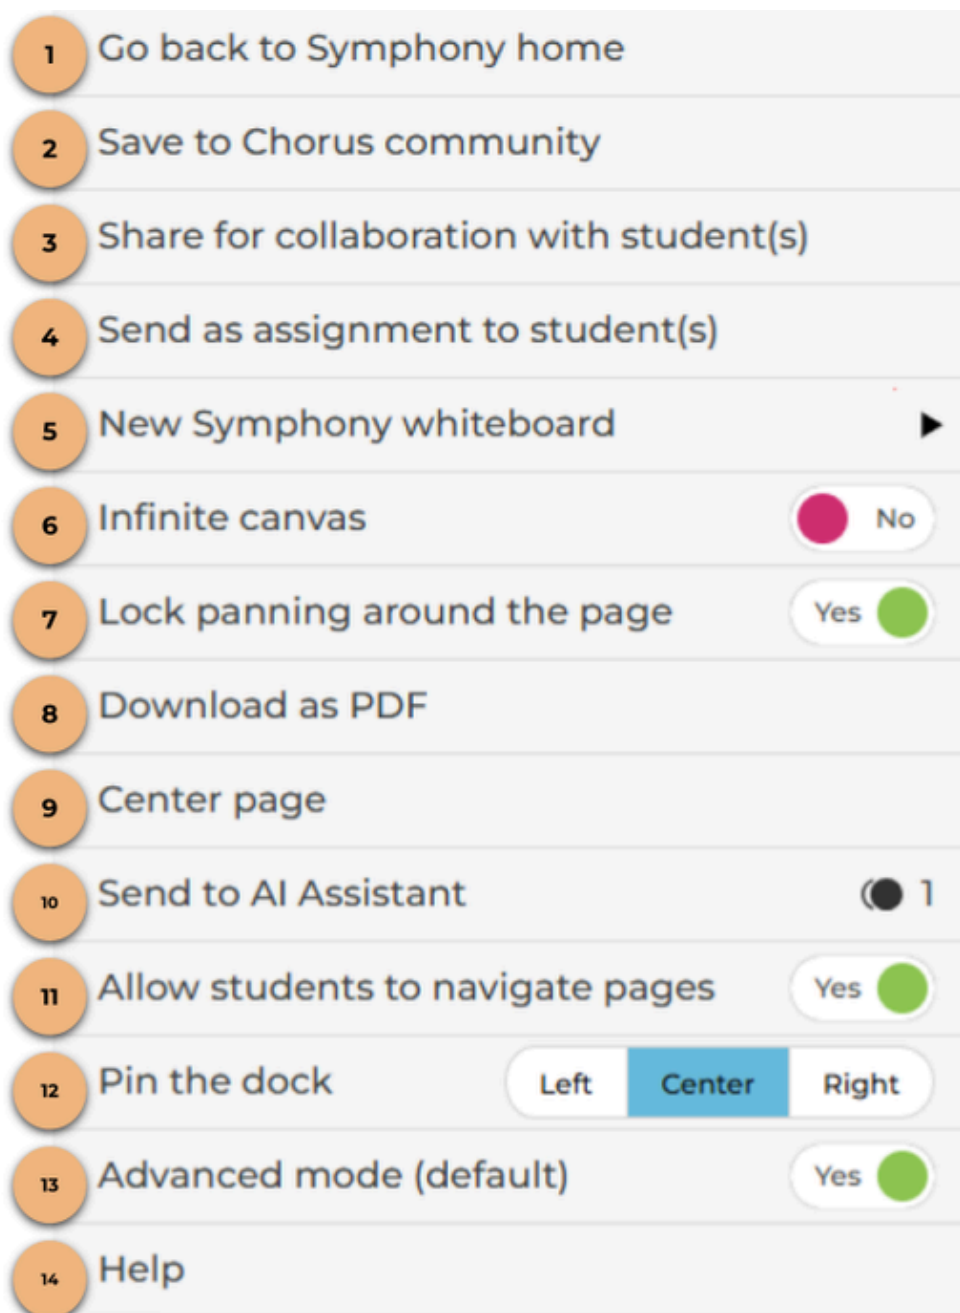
1 Go back to Symphony home
2 Save to Chorus community
3 Share for collaboration with student(s)
4 Send as assignment to student(s)
5 New Symphony whiteboard
6 Infinite canvas No
7 Lock panning around the page Yes
8 Download as PDF
9 Center page
10 Send to AI Assistant 1
11 Allow students to navigate pages Yes
12 Pin the dock Left Center Right
13 Advanced mode (default) Yes
14 Help